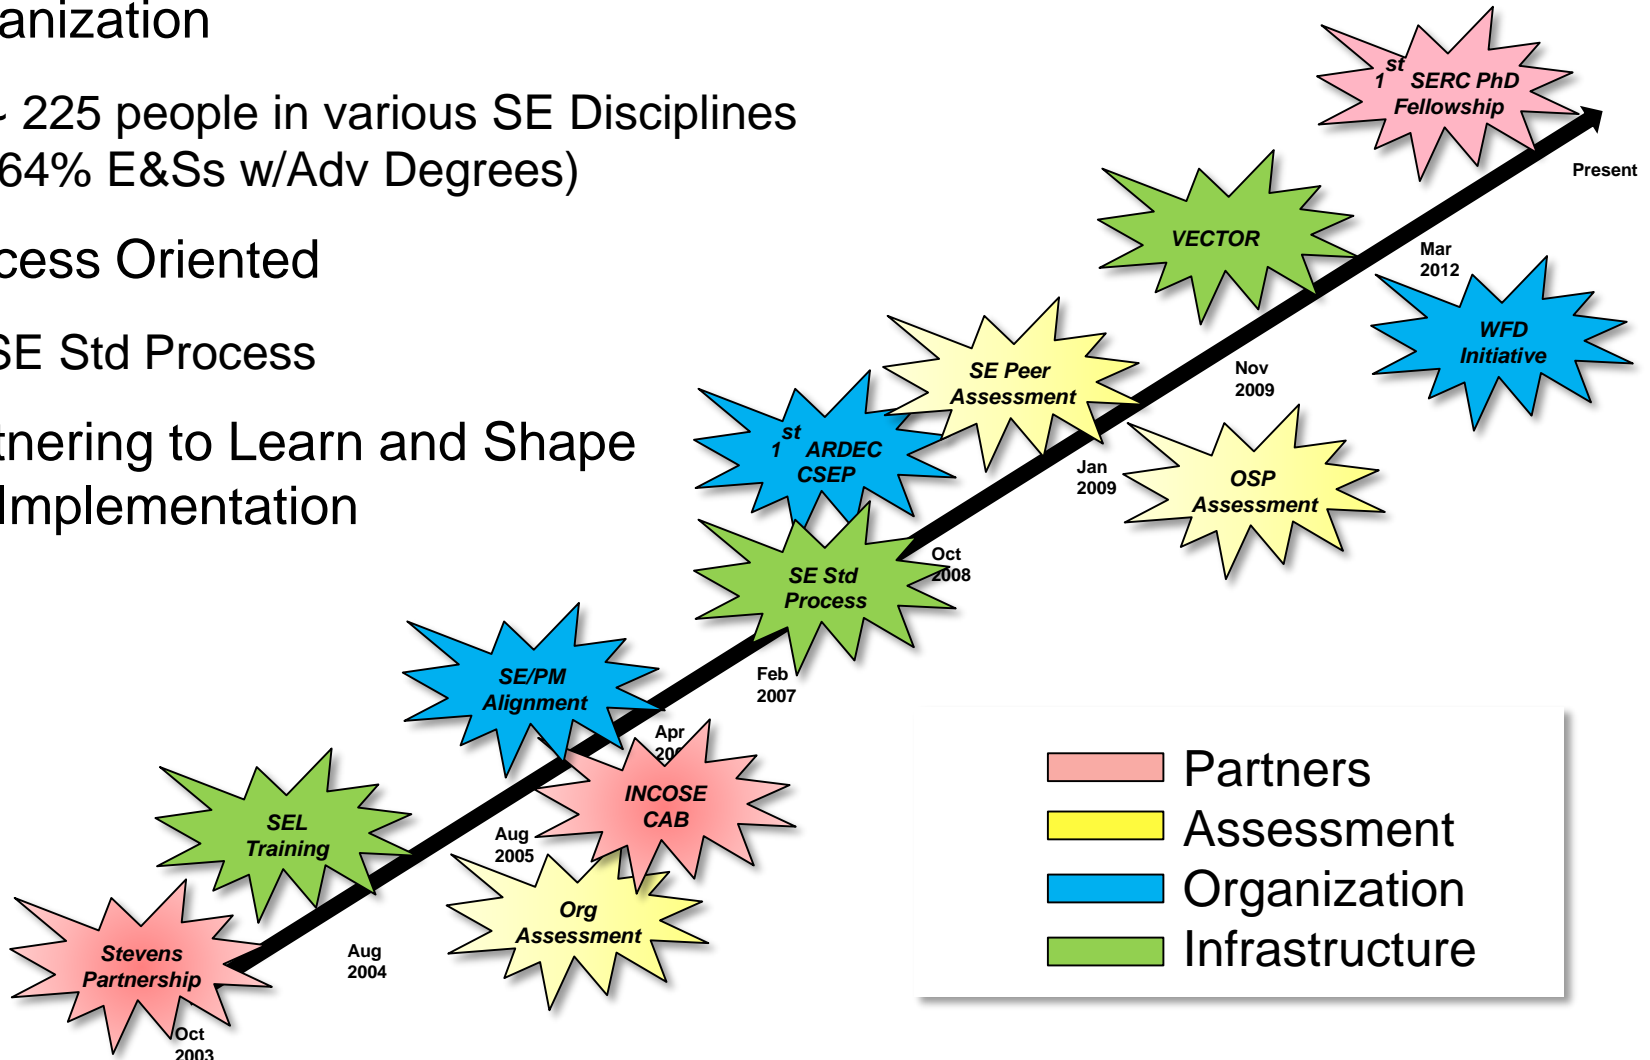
anization

~ 225 people in various SE Disciplines (64% E&Ss w/Adv Degrees)

cess Oriented

SE Std Process

tnering to Learn and Shape Implementation

$1^{st}$ SERC PhD Fellowship

Present

VECTOR

Mar 2012

WFD Initiative

SE Peer Assessment

Nov 2009

$1^{st}$ ARDEC CSEP

Jan 2009

OSP Assessment

Oct 2008

SE Std Process

Feb 2007

SE/PM Alignment

Apr 20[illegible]

INCOSE CAB

SEL Training

Aug 2005

Org Assessment

Stevens Partnership

Aug 2004

Oct 2003

Partners
Assessment
Organization
Infrastructure